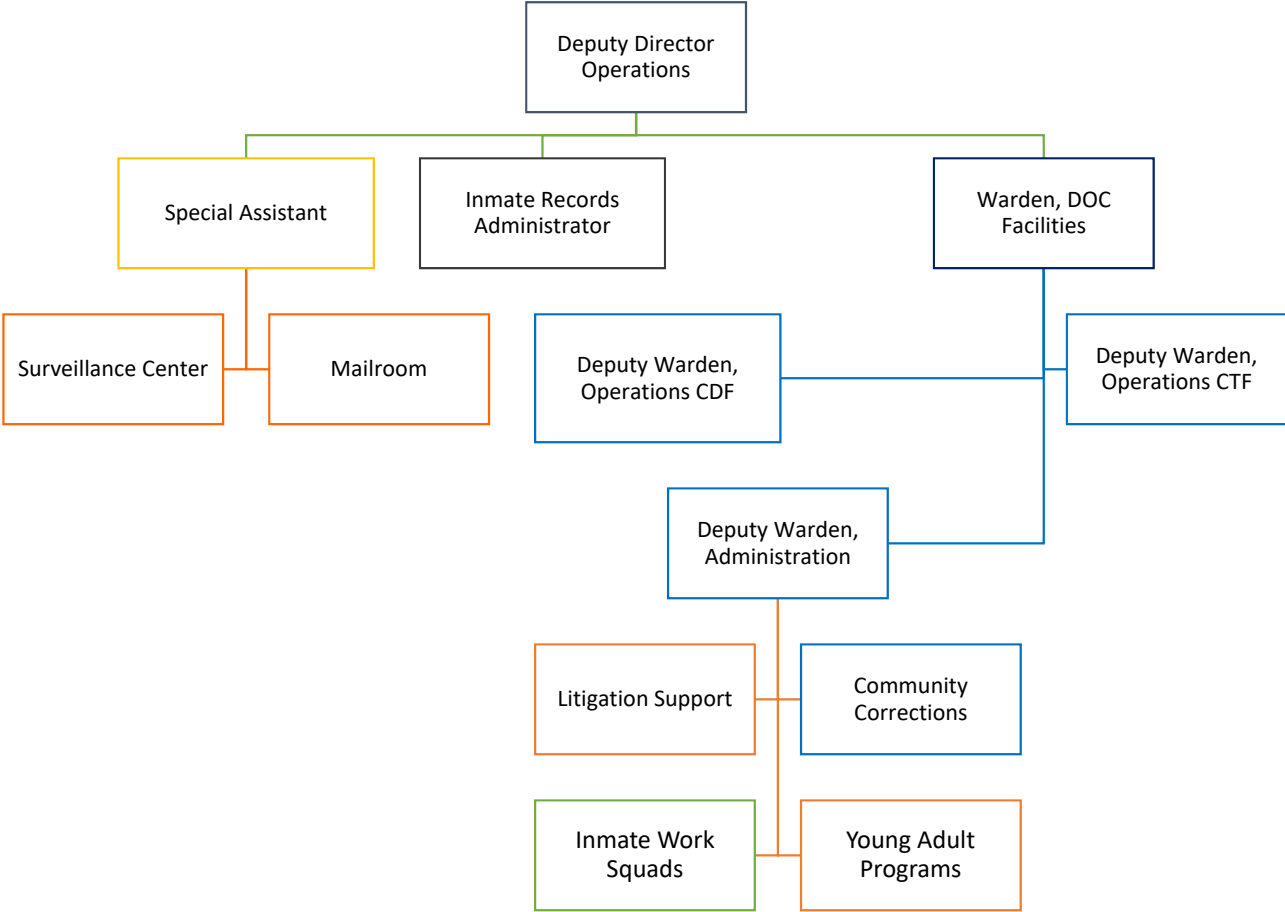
Deputy Director Operations

Special Assistant

Inmate Records Administrator

Warden, DOC Facilities

Surveillance Center

Mailroom

Deputy Warden, Operations CDF

Deputy Warden, Operations CTF

Deputy Warden, Administration

Litigation Support

Community Corrections

Inmate Work Squads

Young Adult Programs